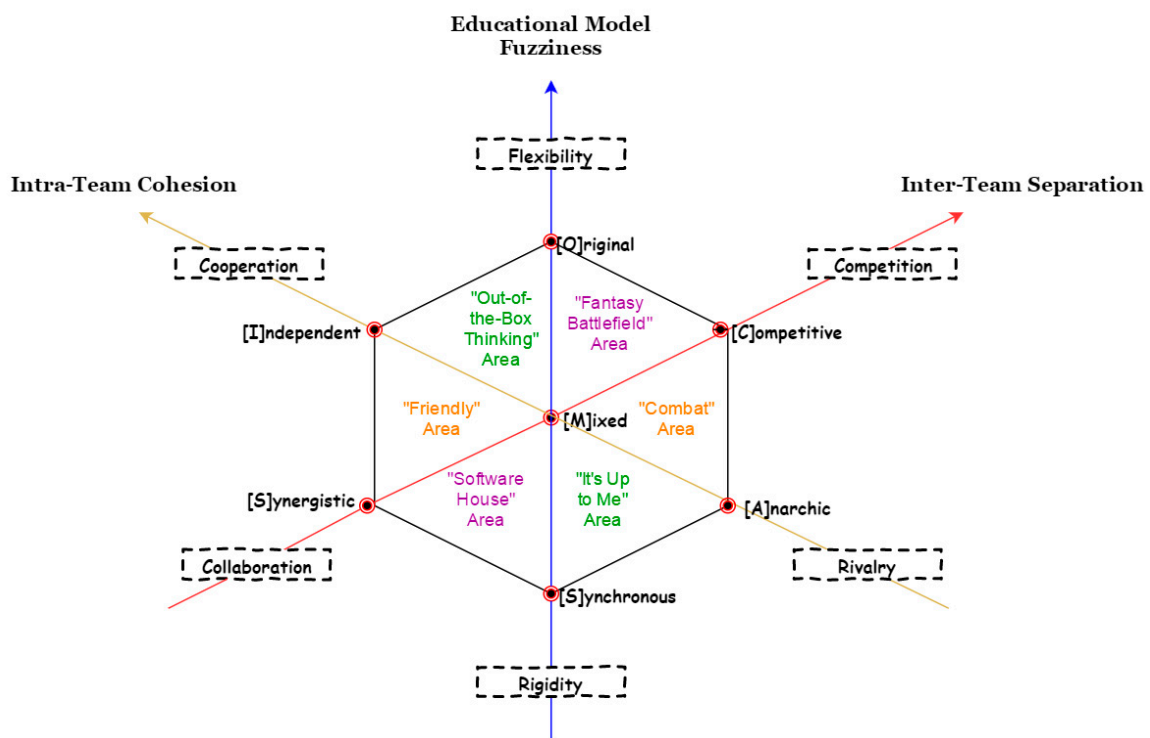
Educational Model Fuzziness

Flexibility

Intra-Team Cohesion

Inter-Team Separation

Cooperation

Competition

[O]riginal

"Out-of-the-Box Thinking" Area

"Fantasy Battlefield" Area

[I]ndependent

[C]ompetitive

"Friendly" Area

[M]ixed

"Combat" Area

"Software House" Area

"It's Up to Me" Area

[S]ynergistic

[A]narchic

Collaboration

Rivalry

[S]ynchronous

Rigidity